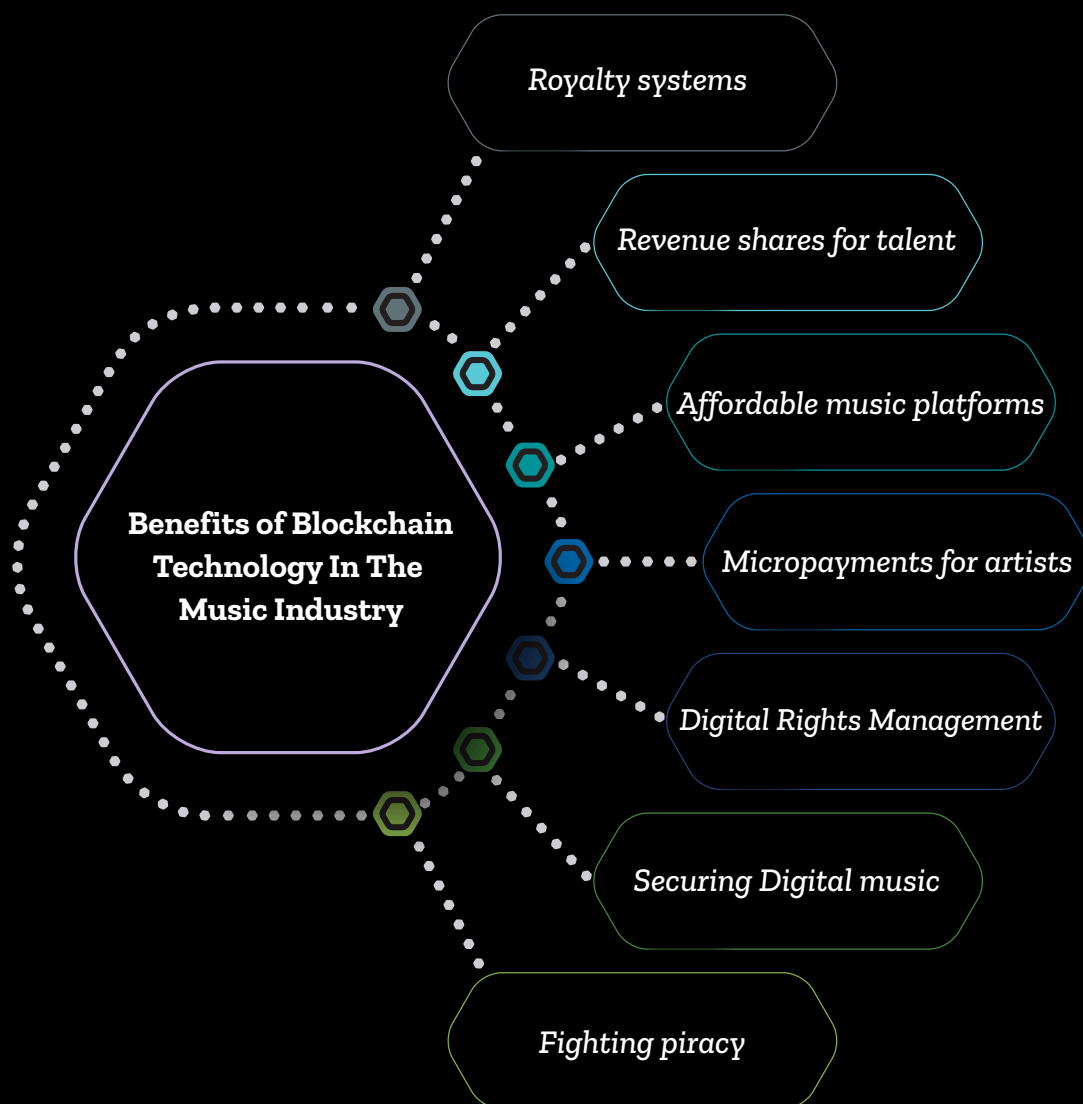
Benefits of Blockchain Technology In The Music Industry

Royalty systems

Revenue shares for talent

Affordable music platforms

Micropayments for artists

Digital Rights Management

Securing Digital music

Fighting piracy